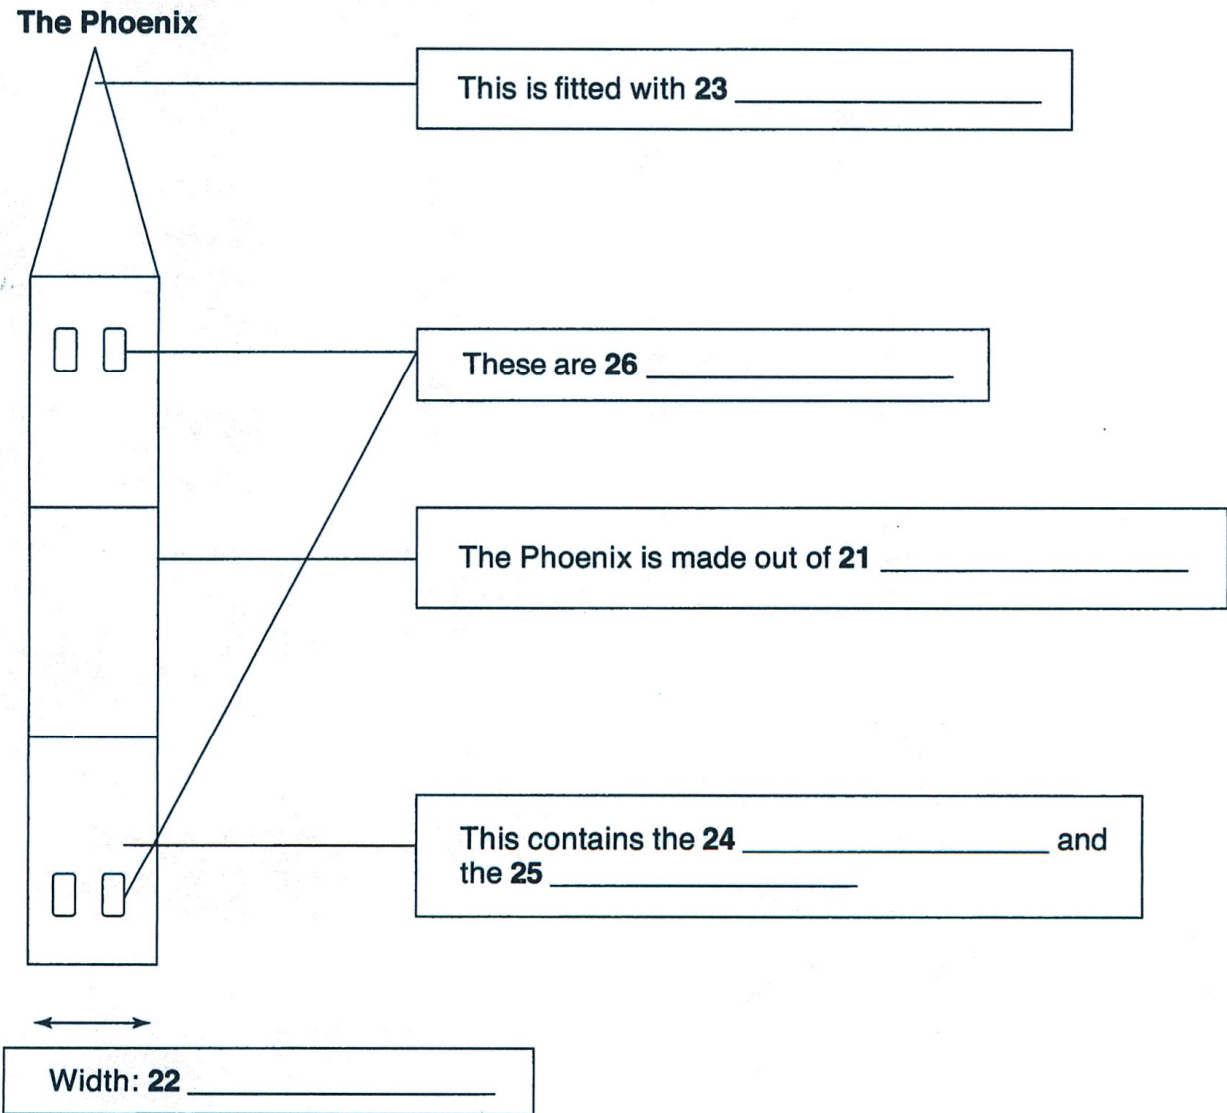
**The Phoenix**

This is fitted with **23** ____________________

These are **26** ____________________

The Phoenix is made out of **21** ____________________

This contains the **24** ____________________ and the **25** ____________________

Width: **22** ____________________